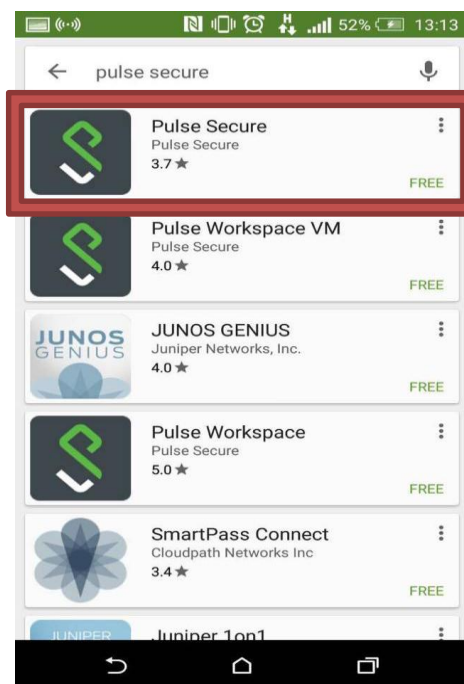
52% 13:13

pulse secure

Pulse Secure
Pulse Secure
3.7 ★
FREE

Pulse Workspace VM
Pulse Secure
4.0 ★
FREE

JUNOS GENIUS

JUNOS GENIUS
Juniper Networks, Inc.
4.0 ★
FREE

Pulse Workspace
Pulse Secure
5.0 ★
FREE

SmartPass Connect
Cloudpath Networks Inc
3.4 ★
FREE

JUNIPER

Juniper 1on1